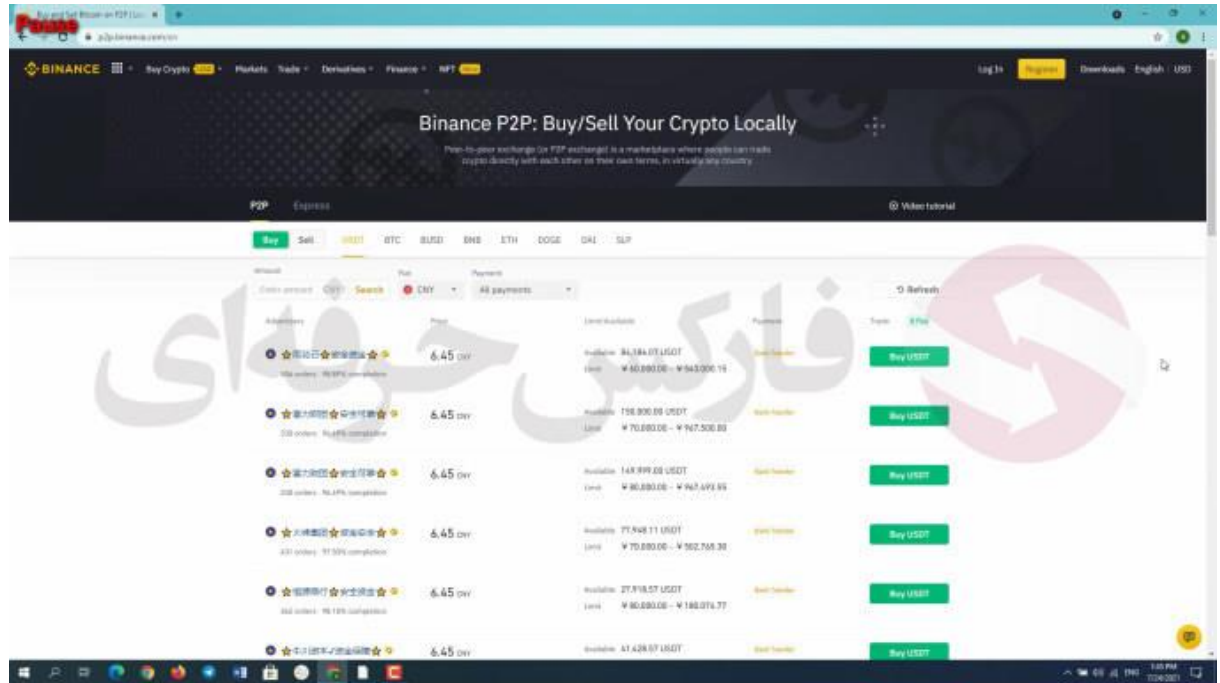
Buy and Sell Bitcoin on P2P

p2p.binance.com/en

BINANCE Buy Crypto Markets Trade Derivatives Finance NFT

Log In Register Downloads English USD

Binance P2P: Buy/Sell Your Crypto Locally

Peer-to-peer exchange (or P2P exchange) is a marketplace where people can trade crypto directly with each other on their own terms, in virtually any country.

P2P Express

Video tutorial

Buy Sell USDT BTC BUSD BNB ETH DOGE DAI SLP

Amount Fiat Payment

Enter amount CNY Search CNY All payments

Refresh

Advertisers Price Limit/Available Payment Trade

فارکس حرفه ای

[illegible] 6.45 CNY Available 84,184.07 USDT Limit ¥ 60,000.00 - ¥ 543,000.15 Bank Transfer Buy USDT

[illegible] 6.45 CNY Available 150,000.00 USDT Limit ¥ 70,000.00 - ¥ 967,500.00 Bank Transfer Buy USDT

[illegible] 6.45 CNY Available 149,999.00 USDT Limit ¥ 80,000.00 - ¥ 967,493.55 Bank Transfer Buy USDT

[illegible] 6.45 CNY Available 77,948.11 USDT Limit ¥ 70,000.00 - ¥ 502,765.30 Bank Transfer Buy USDT

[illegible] 6.45 CNY Available 27,918.57 USDT Limit ¥ 80,000.00 - ¥ 180,074.77 Bank Transfer Buy USDT

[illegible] 6.45 CNY Available 61,428.07 USDT Bank Transfer Buy USDT